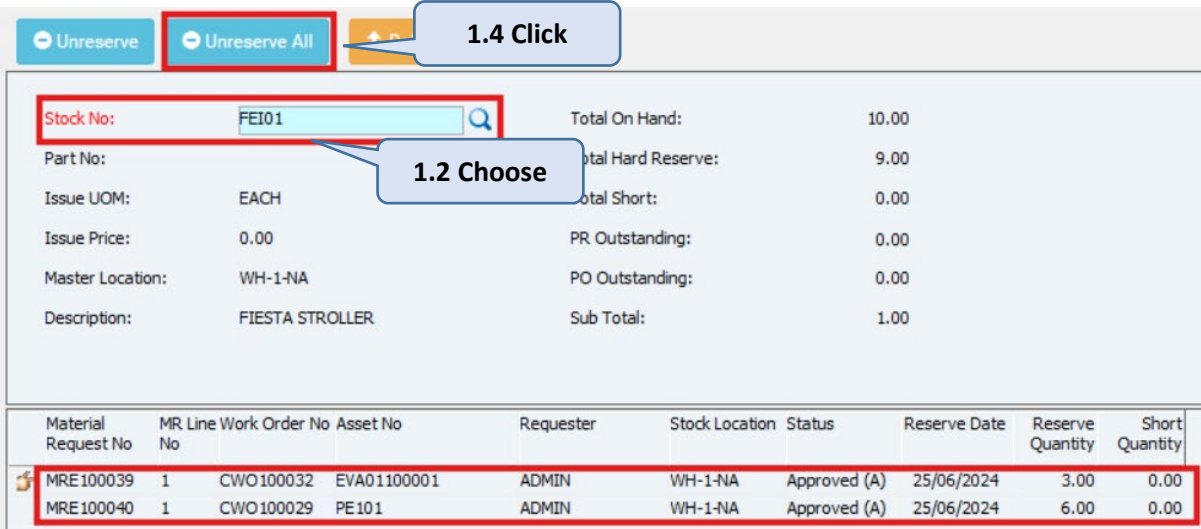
Unreserve Unreserve All P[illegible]

1.4 Click

Stock No: FEI01

Part No:

1.2 Choose

Issue UOM: EACH

Issue Price: 0.00

Master Location: WH-1-NA

Description: FIESTA STROLLER

Total On Hand: 10.00

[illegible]otal Hard Reserve: 9.00

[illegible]otal Short: 0.00

PR Outstanding: 0.00

PO Outstanding: 0.00

Sub Total: 1.00

| Material Request No | MR Line No | Work Order No | Asset No | Requester | Stock Location | Status | Reserve Date | Reserve Quantity | Short Quantity |
|---|---|---|---|---|---|---|---|---|---|
| MRE100039 | 1 | CWO100032 | EVA01100001 | ADMIN | WH-1-NA | Approved (A) | 25/06/2024 | 3.00 | 0.00 |
| MRE100040 | 1 | CWO100029 | PE101 | ADMIN | WH-1-NA | Approved (A) | 25/06/2024 | 6.00 | 0.00 |